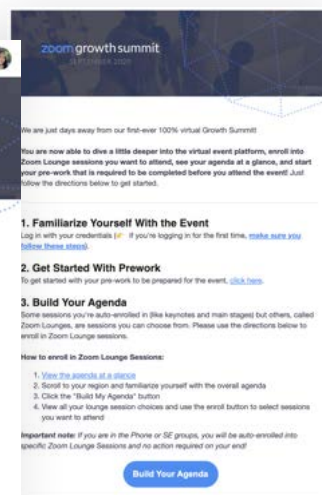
zoom growth summit

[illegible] 2020

We are just days away from our first-ever 100% virtual Growth Summit!

You are now able to dive a little deeper into the virtual event platform, enroll into Zoom Lounge sessions you want to attend, see your agenda at a glance, and start your pre-work that is required to be completed before you attend the event! Just follow the directions below to get started.

1. Familiarize Yourself With the Event

Log in with your credentials 👉 If you're logging in for the first time, make sure you follow these steps.

2. Get Started With Prework

To get started with your pre-work to be prepared for the event, click here.

3. Build Your Agenda

Some sessions you're auto-enrolled in (like keynotes and main stages) but others, called Zoom Lounges, are sessions you can choose from. Please use the directions below to enroll in Zoom Lounge sessions.

How to enroll in Zoom Lounge Sessions:

1. View the agenda at a glance
2. Scroll to your region and familiarize yourself with the overall agenda
3. Click the "Build My Agenda" button
4. View all your lounge session choices and use the enroll button to select sessions you want to attend

Important note: If you are in the Phone or SE groups, you will be auto-enrolled into specific Zoom Lounge Sessions and no action required on your end!

Build Your Agenda